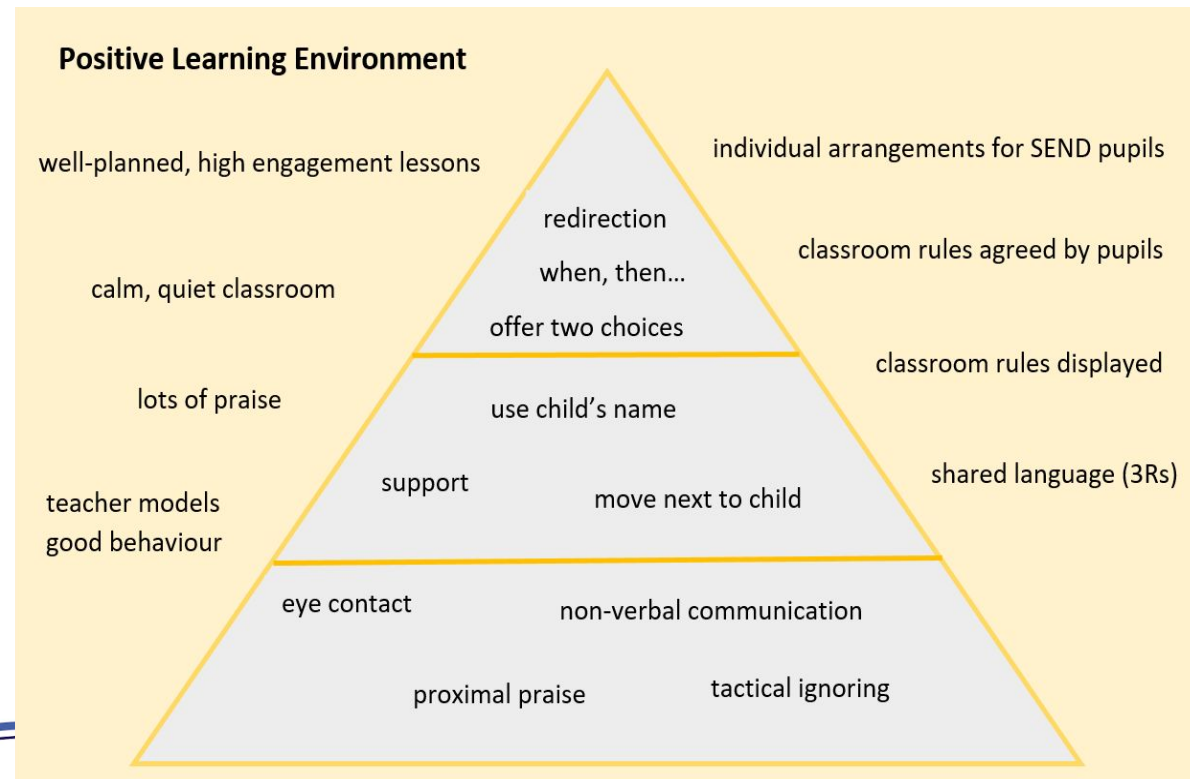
Positive Learning Environment

well-planned, high engagement lessons

individual arrangements for SEND pupils

redirection

when, then…

offer two choices

classroom rules agreed by pupils

calm, quiet classroom

classroom rules displayed

lots of praise

use child's name

support

move next to child

shared language (3Rs)

teacher models good behaviour

eye contact

non-verbal communication

proximal praise

tactical ignoring